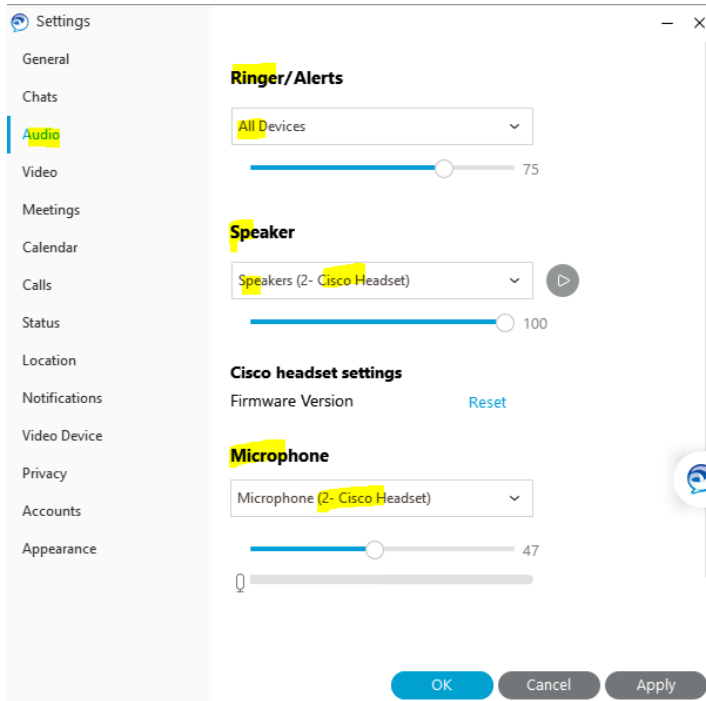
Settings

– ×

General
Chats
Audio
Video
Meetings
Calendar
Calls
Status
Location
Notifications
Video Device
Privacy
Accounts
Appearance

Ringer/Alerts

All Devices

75

Speaker

Speakers (2- Cisco Headset)

100

Cisco headset settings

Firmware Version

Reset

Microphone

Microphone (2- Cisco Headset)

47

OK

Cancel

Apply